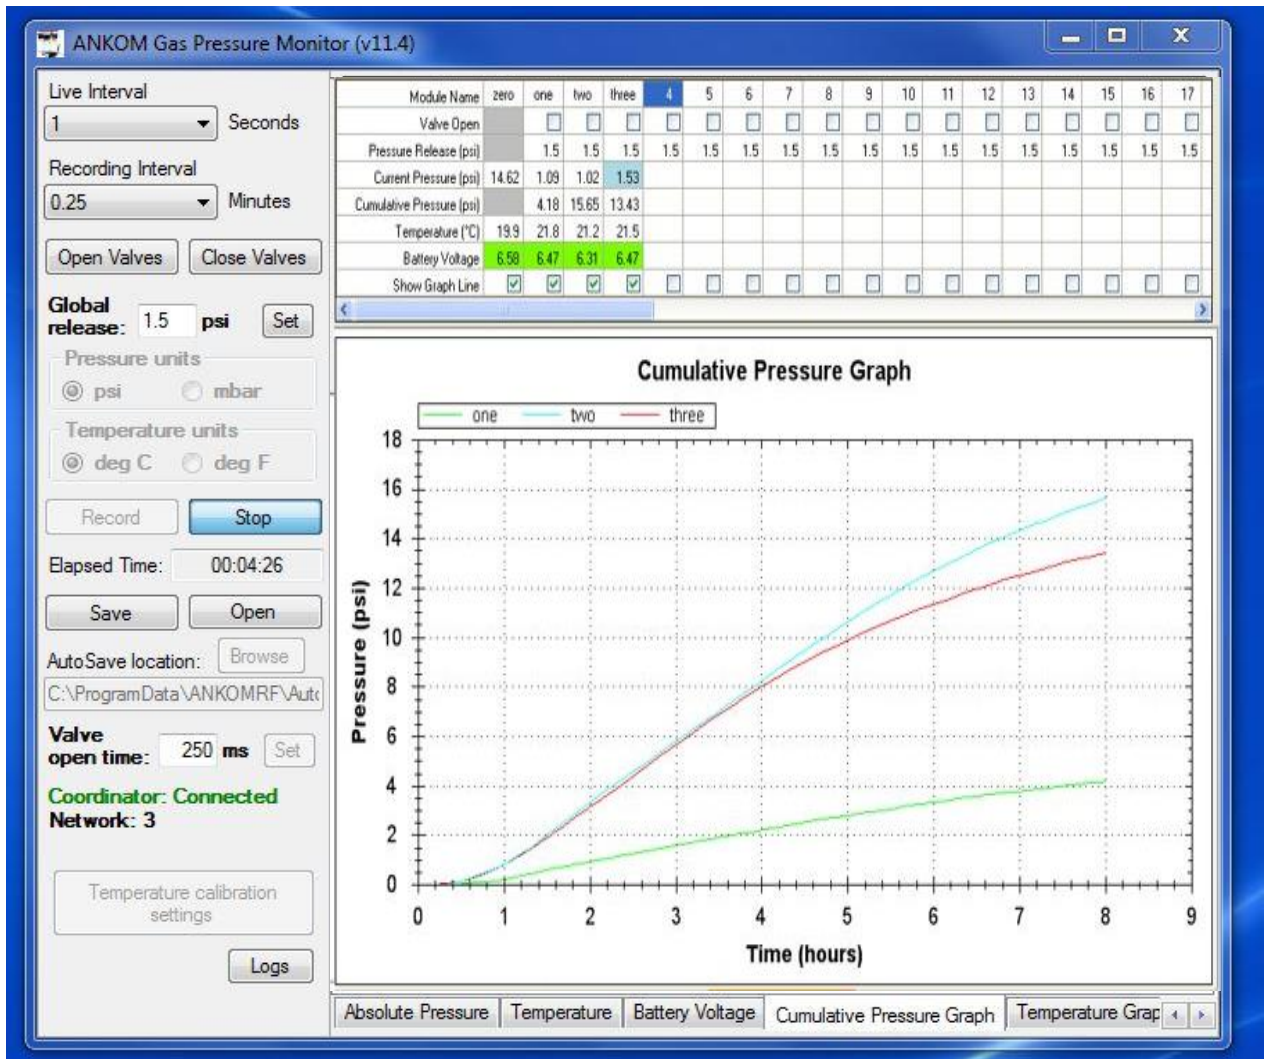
ANKOM Gas Pressure Monitor (v11.4)

Live Interval
1
Seconds

Recording Interval
0.25
Minutes

Open Valves
Close Valves

Global release: 1.5 psi Set

Pressure units
psi mbar

Temperature units
deg C deg F

Record
Stop

Elapsed Time: 00:04:26

Save
Open

AutoSave location: Browse
C:\ProgramData\ANKOMRF\Aut

Valve open time: 250 ms Set

Coordinator: Connected
Network: 3

Temperature calibration settings

Logs

| Module Name | zero | one | two | three | 4 | 5 | 6 | 7 | 8 | 9 | 10 | 11 | 12 | 13 | 14 | 15 | 16 | 17 |
|---|---|---|---|---|---|---|---|---|---|---|---|---|---|---|---|---|---|---|
| Valve Open | | | | | | | | | | | | | | | | | | |
| Pressure Release (psi) | | 1.5 | 1.5 | 1.5 | 1.5 | 1.5 | 1.5 | 1.5 | 1.5 | 1.5 | 1.5 | 1.5 | 1.5 | 1.5 | 1.5 | 1.5 | 1.5 | 1.5 |
| Current Pressure (psi) | 14.62 | 1.09 | 1.02 | 1.53 | | | | | | | | | | | | | | |
| Cumulative Pressure (psi) | | 4.18 | 15.65 | 13.43 | | | | | | | | | | | | | | |
| Temperature (°C) | 19.9 | 21.8 | 21.2 | 21.5 | | | | | | | | | | | | | | |
| Battery Voltage | 6.58 | 6.47 | 6.31 | 6.47 | | | | | | | | | | | | | | |
| Show Graph Line | | | | | | | | | | | | | | | | | | |

Cumulative Pressure Graph
one two three
Pressure (psi)
0 2 4 6 8 10 12 14 16 18
0 1 2 3 4 5 6 7 8 9
Time (hours)

Absolute Pressure | Temperature | Battery Voltage | Cumulative Pressure Graph | Temperature Grap